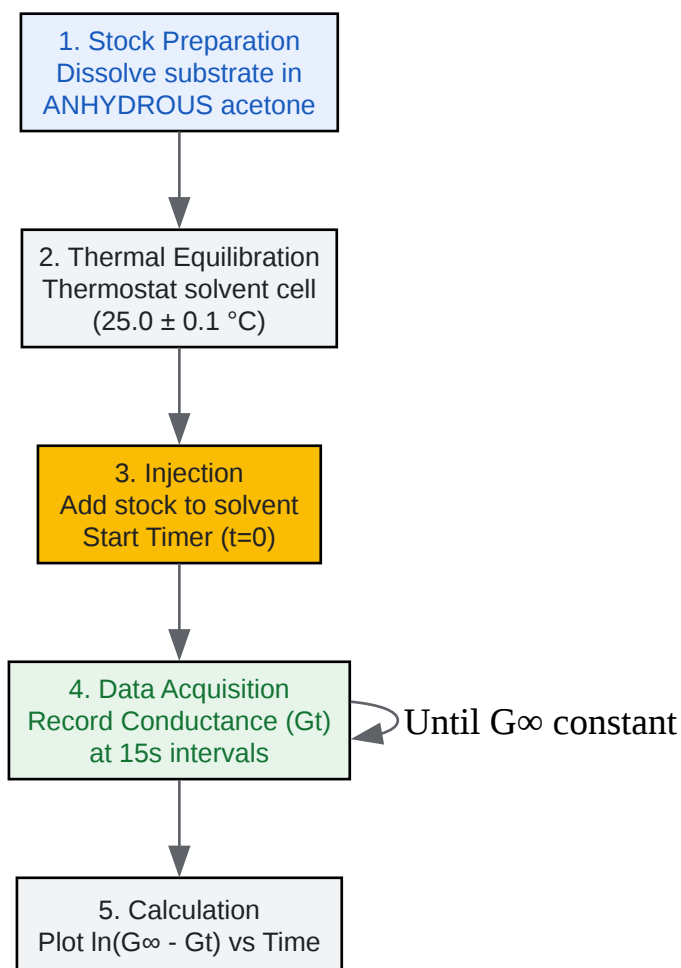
1. Stock Preparation
Dissolve substrate in ANHYDROUS acetone

2. Thermal Equilibration
Thermostat solvent cell
(25.0 ± 0.1 °C)

3. Injection
Add stock to solvent
Start Timer (t=0)

4. Data Acquisition
Record Conductance (Gt)
at 15s intervals

Until G∞ constant

5. Calculation
Plot ln(G∞ - Gt) vs Time